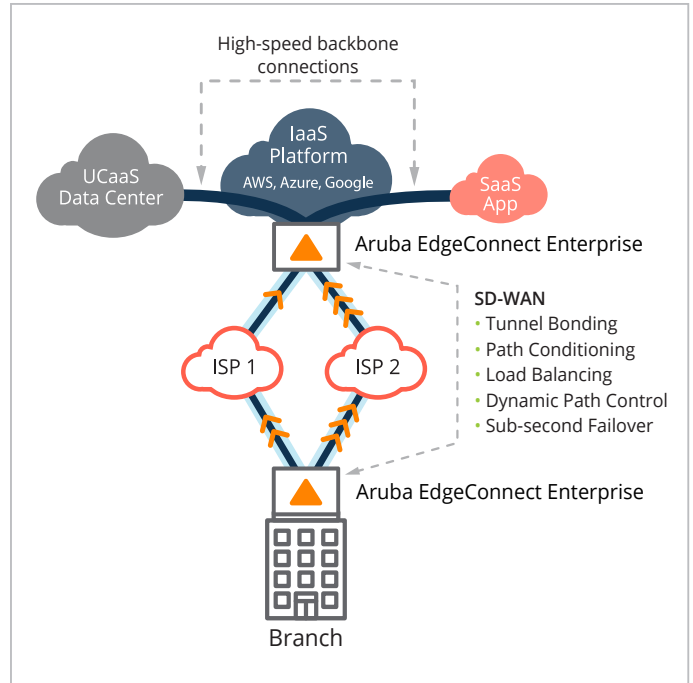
High-speed backbone connections

UCaaS Data Center

IaaS Platform
AWS, Azure, Google

SaaS App

Aruba EdgeConnect Enterprise

SD-WAN
• Tunnel Bonding
• Path Conditioning
• Load Balancing
• Dynamic Path Control
• Sub-second Failover

ISP 1

ISP 2

Aruba EdgeConnect Enterprise

Branch